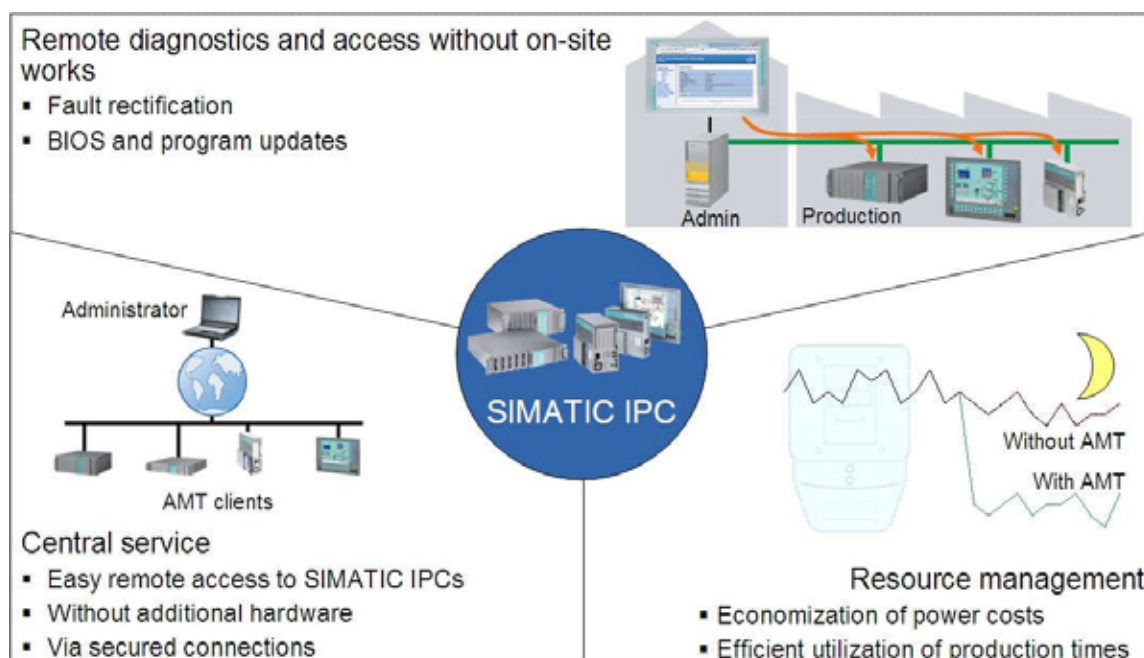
Remote diagnostics and access without on-site works
- Fault rectification
- BIOS and program updates

Admin

Production

Administrator

AMT clients

SIMATIC IPC

Without AMT

With AMT

Central service
- Easy remote access to SIMATIC IPCs
- Without additional hardware
- Via secured connections

Resource management
- Economization of power costs
- Efficient utilization of production times